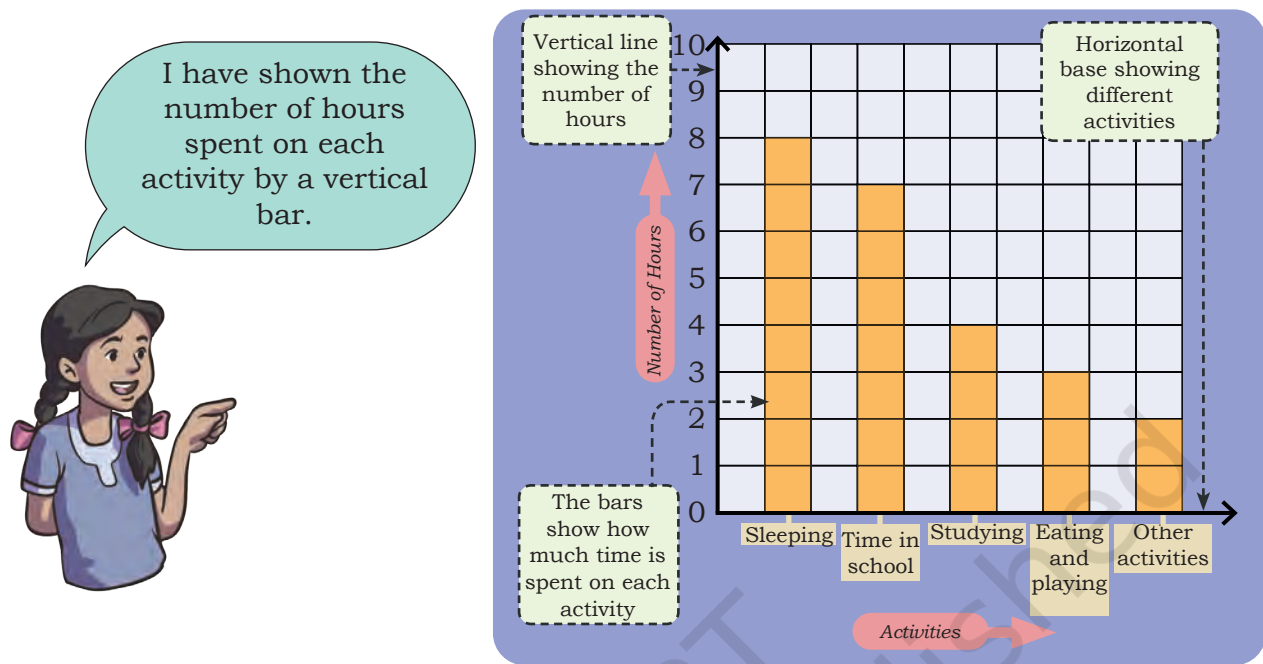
I have shown the number of hours spent on each activity by a vertical bar.

Vertical line showing the number of hours

Horizontal base showing different activities

10
9
8
7
6
5
4
3
2
1
0

Number of Hours

The bars show how much time is spent on each activity

Sleeping
Time in school
Studying
Eating and playing
Other activities

Activities